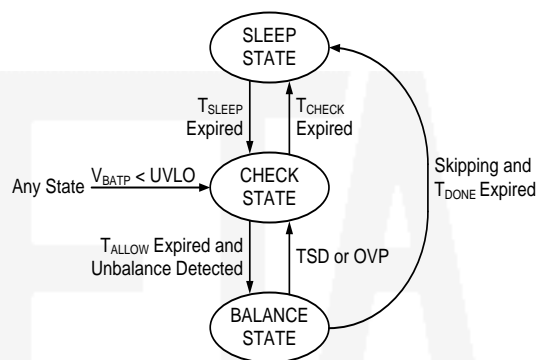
SLEEP STATE

$T_{SLEEP}$ Expired

$T_{CHECK}$ Expired

Any State

$V_{BATP}$ < UVLO

CHECK STATE

Skipping and $T_{DONE}$ Expired

$T_{ALLOW}$ Expired and Unbalance Detected

TSD or OVP

BALANCE STATE